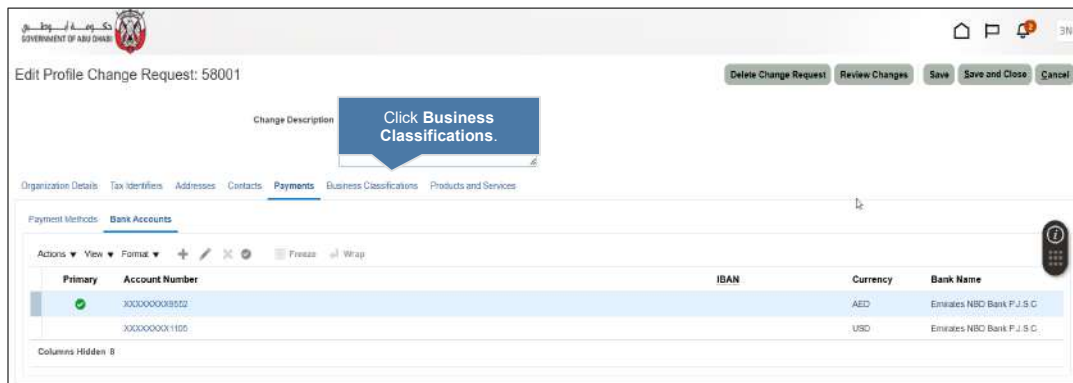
حكومة أبوظبي
GOVERNMENT OF ABU DHABI

3N

Edit Profile Change Request: 58001

Delete Change Request Review Changes Save Save and Close Cancel

Change Description

Click **Business Classifications**.

Organization Details Tax Identifiers Addresses Contacts Payments Business Classifications Products and Services

Payment Methods Bank Accounts

Actions ▾ View ▾ Format ▾ Freeze Wrap

| Primary | Account Number | IBAN | Currency | Bank Name |
|---|---|---|---|---|
| ✔ | XXXXXXXX8582 | | AED | Emirates NBD Bank P.J.S.C |
| | XXXXXXXX1105 | | USD | Emirates NBD Bank P.J.S.C |

Columns Hidden 8